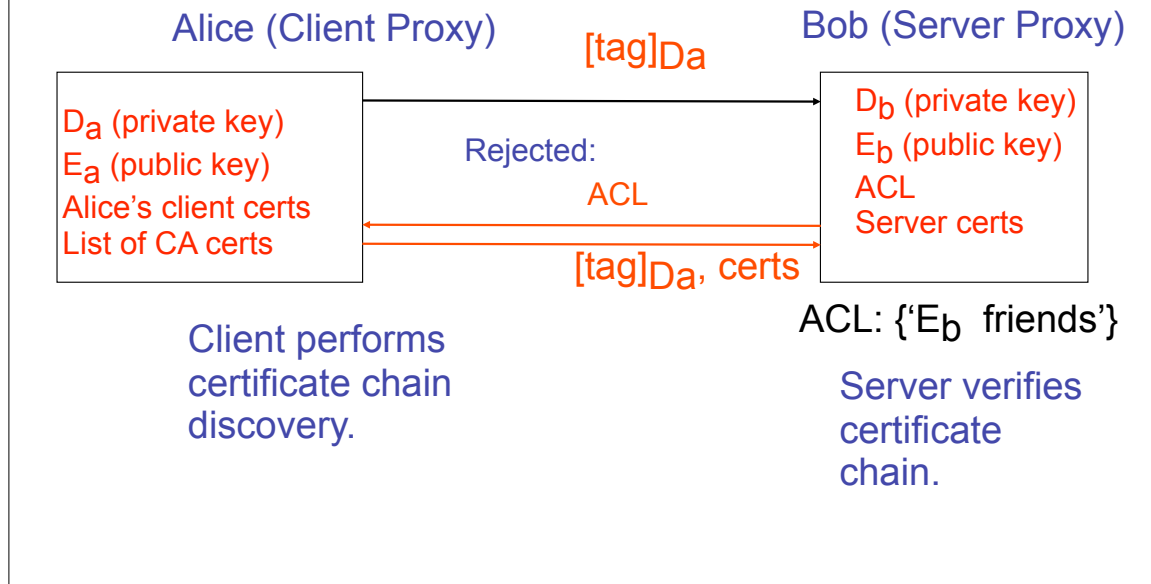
Alice (Client Proxy)

$[tag]_{Da}$

Bob (Server Proxy)

$D_a$ (private key)
$E_a$ (public key)
Alice's client certs
List of CA certs

Rejected:
ACL

$[tag]_{Da}$, certs

$D_b$ (private key)
$E_b$ (public key)
ACL
Server certs

ACL: {'$E_b$ friends'}

Client performs certificate chain discovery.

Server verifies certificate chain.